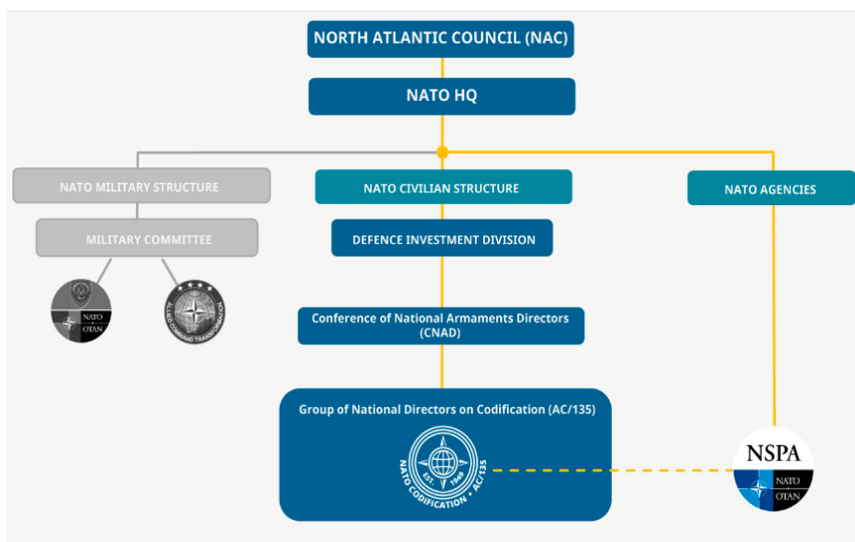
NORTH ATLANTIC COUNCIL (NAC)

NATO HQ

NATO MILITARY STRUCTURE

NATO CIVILIAN STRUCTURE

NATO AGENCIES

MILITARY COMMITTEE

DEFENCE INVESTMENT DIVISION

NATO OTAN

ALLIED COMMAND TRANSFORMATION

Conference of National Armaments Directors (CNAD)

Group of National Directors on Codification (AC/135)

EST 1958 NATO CODIFICATION • AC/135

NSPA

NATO OTAN